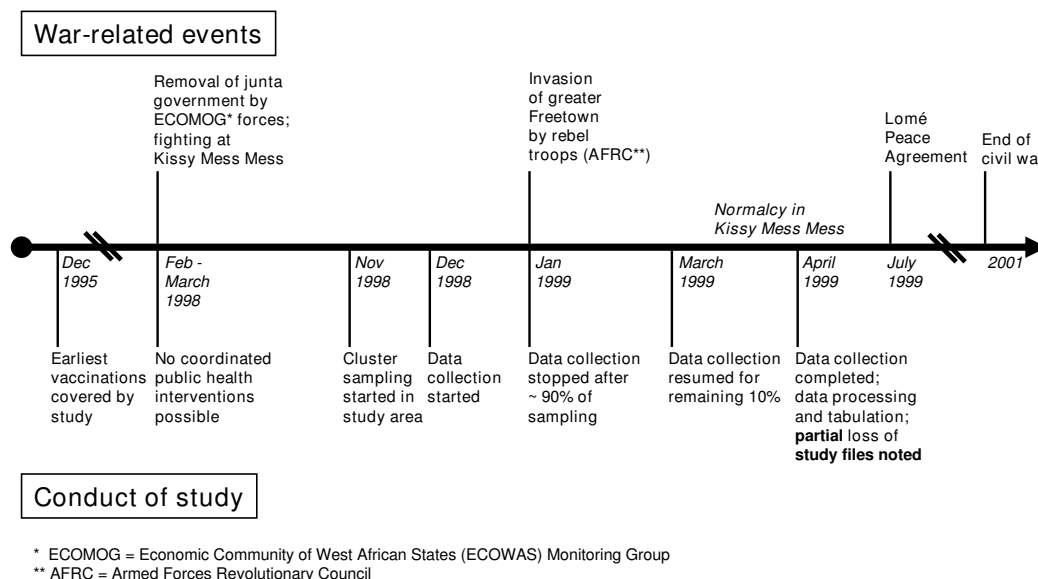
War-related events

Removal of junta government by ECOMOG* forces; fighting at Kissy Mess Mess

Invasion of greater Freetown by rebel troops (AFRC**)

Lomé Peace Agreement

End of civil wa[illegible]

Normalcy in Kissy Mess Mess

Dec 1995

Feb - March 1998

Nov 1998

Dec 1998

Jan 1999

March 1999

April 1999

July 1999

2001

Earliest vaccinations covered by study

No coordinated public health interventions possible

Cluster sampling started in study area

Data collection started

Data collection stopped after ~ 90% of sampling

Data collection resumed for remaining 10%

Data collection completed; data processing and tabulation; **partial** loss of **study files noted**

Conduct of study

* ECOMOG = Economic Community of West African States (ECOWAS) Monitoring Group
** AFRC = Armed Forces Revolutionary Council